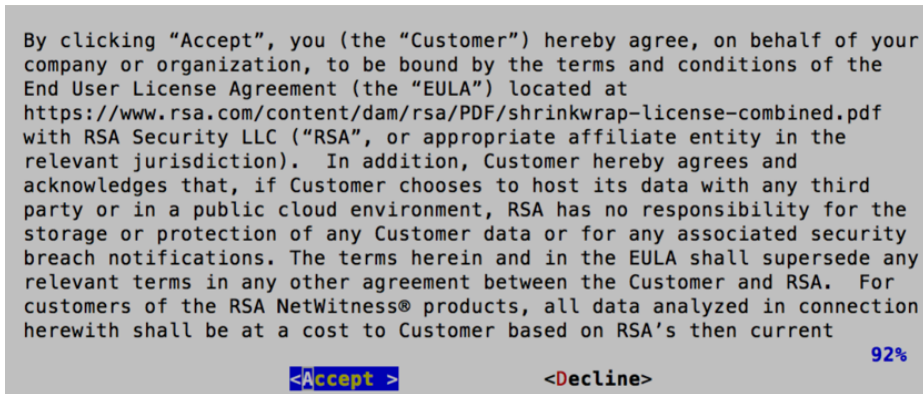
By clicking “Accept”, you (the “Customer”) hereby agree, on behalf of your company or organization, to be bound by the terms and conditions of the End User License Agreement (the “EULA”) located at https://www.rsa.com/content/dam/rsa/PDF/shrinkwrap-license-combined.pdf with RSA Security LLC (“RSA”, or appropriate affiliate entity in the relevant jurisdiction). In addition, Customer hereby agrees and acknowledges that, if Customer chooses to host its data with any third party or in a public cloud environment, RSA has no responsibility for the storage or protection of any Customer data or for any associated security breach notifications. The terms herein and in the EULA shall supersede any relevant terms in any other agreement between the Customer and RSA. For customers of the RSA NetWitness® products, all data analyzed in connection herewith shall be at a cost to Customer based on RSA’s then current

92%

<Accept > <Decline>